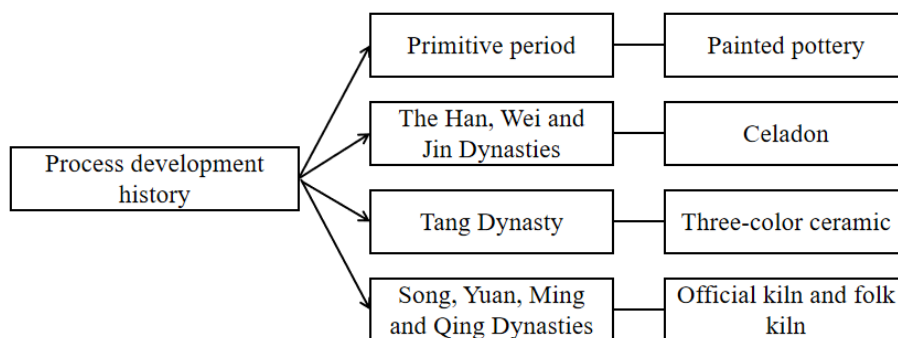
Process development history

Primitive period

Painted pottery

The Han, Wei and Jin Dynasties

Celadon

Tang Dynasty

Three-color ceramic

Song, Yuan, Ming and Qing Dynasties

Official kiln and folk kiln